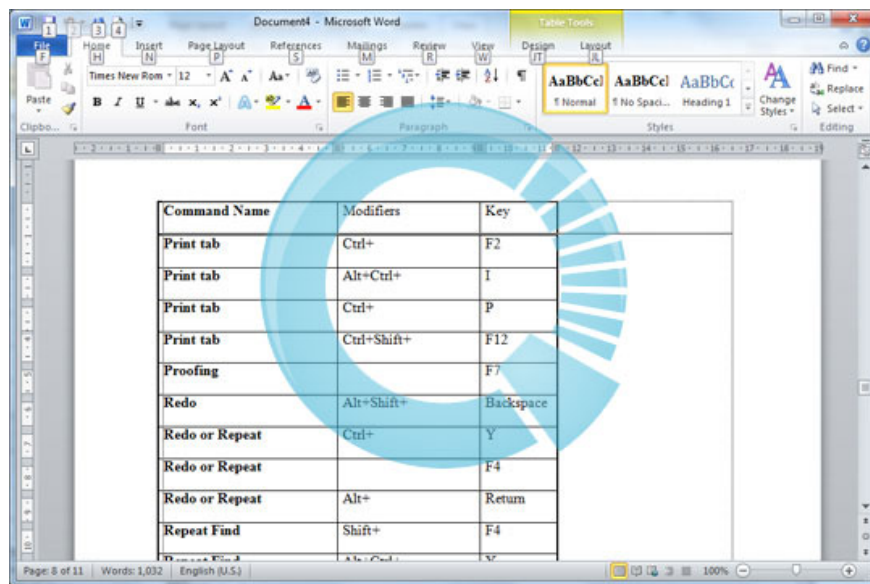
W 1 2 3 4 Document4 - Microsoft Word Table Tools

File F Home H Insert N Page Layout P References S Mailings M Review R View W Design JT Layout JL

Times New Rom 12 A A Aa

Paste B I U abe x, x² A

AaBbCcI ¶ Normal AaBbCcI ¶ No Spaci... AaBbCc Heading 1 Change Styles Find Replace Select

Clipbo... Font Paragraph Styles Editing

| Command Name | Modifiers | Key |
|---|---|---|
| Print tab | Ctrl+ | F2 |
| Print tab | Alt+Ctrl+ | I |
| Print tab | Ctrl+ | P |
| Print tab | Ctrl+Shift+ | F12 |
| Proofing | | F7 |
| Redo | Alt+Shift+ | Backspace |
| Redo or Repeat | Ctrl+ | Y |
| Redo or Repeat | | F4 |
| Redo or Repeat | Alt+ | Return |
| Repeat Find | Shift+ | F4 |
| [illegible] | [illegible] | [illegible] |

Page: 8 of 11 Words: 1,032 English (U.S.) 100%